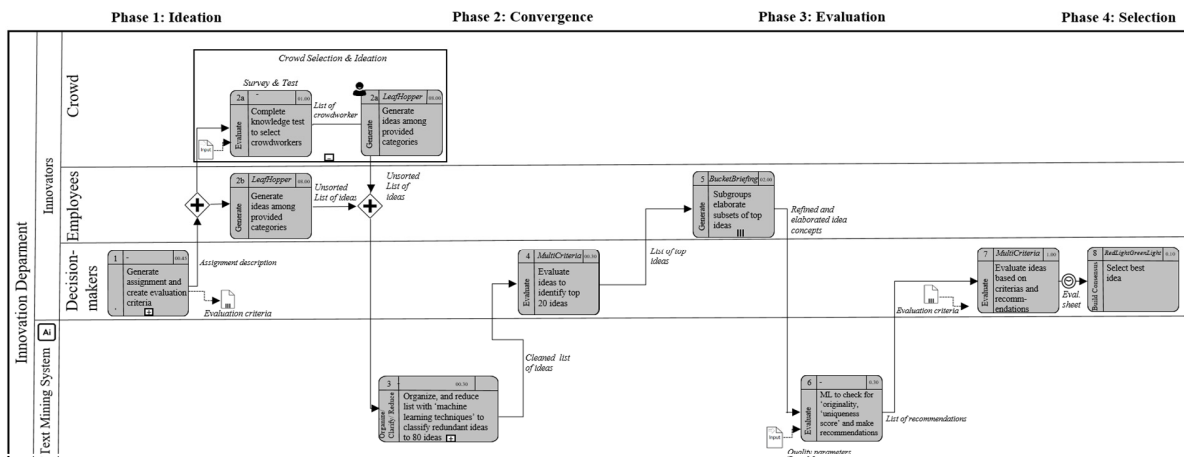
Phase 1: Ideation
Phase 2: Convergence
Phase 3: Evaluation
Phase 4: Selection

Innovation Department
Innovators
Crowd
Employees
Decision-makers
Ai
Text Mining System

Crowd Selection & Ideation
Survey & Test
2a
-
01:00
Evaluate
Complete knowledge test to select crowdworkers
Input
List of crowdworker
2a
LeafHopper
01:00
Generate
Generate ideas among provided categories

2b
LeafHopper
01:00
Generate
Generate ideas among provided categories
Unsorted List of ideas
Unsorted List of ideas

5
BucketBriefing
02:00
Generate
Subgroups elaborate subsets of top ideas
Refined and elaborated idea concepts

1
-
00:45
Generate assignment and create evaluation criteria
Assignment description
Evaluation criteria

4
MultiCriteria
00:30
Evaluate
Evaluate ideas to identify top 20 ideas
List of top ideas

7
MultiCriteria
1:00
Evaluate
Evaluate ideas based on criterias and recommendations
Evaluation criteria
Eval. sheet
8
RedLightGreenLight
0:10
Build Consensus
Select best idea

Cleaned list of ideas
3
-
00:30
Organize Clarify Reduce
Organize, and reduce list with 'machine learning techniques' to classify redundant ideas to 80 ideas

6
-
0:30
Evaluate
ML to check for 'originality, 'uniqueness score' and make recommendations
List of recommendations
Input
Quality parameters